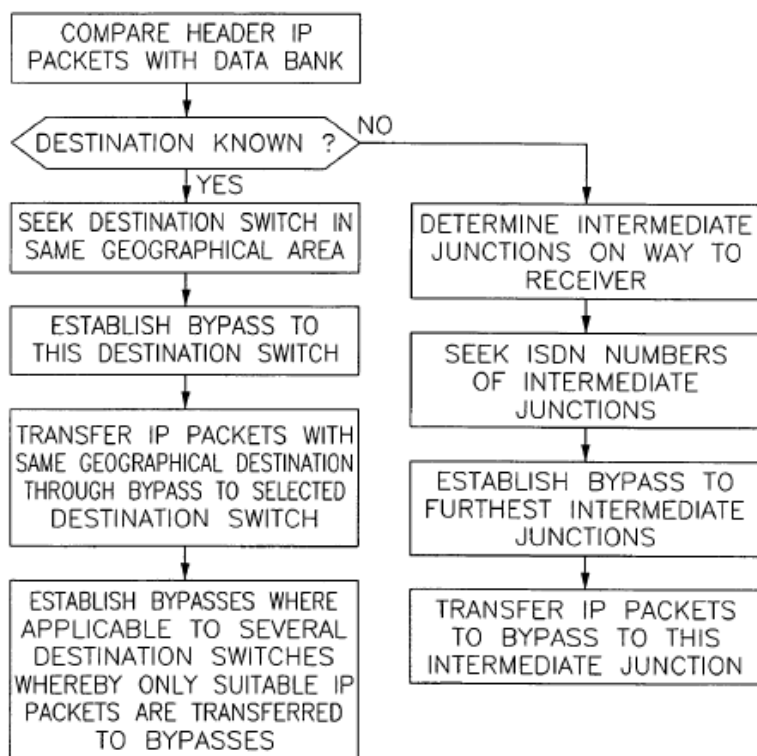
COMPARE HEADER IP PACKETS WITH DATA BANK

DESTINATION KNOWN ?

NO

YES

SEEK DESTINATION SWITCH IN SAME GEOGRAPHICAL AREA

ESTABLISH BYPASS TO THIS DESTINATION SWITCH

TRANSFER IP PACKETS WITH SAME GEOGRAPHICAL DESTINATION THROUGH BYPASS TO SELECTED DESTINATION SWITCH

ESTABLISH BYPASSES WHERE APPLICABLE TO SEVERAL DESTINATION SWITCHES WHEREBY ONLY SUITABLE IP PACKETS ARE TRANSFERRED TO BYPASSES

DETERMINE INTERMEDIATE JUNCTIONS ON WAY TO RECEIVER

SEEK ISDN NUMBERS OF INTERMEDIATE JUNCTIONS

ESTABLISH BYPASS TO FURTHEST INTERMEDIATE JUNCTIONS

TRANSFER IP PACKETS TO BYPASS TO THIS INTERMEDIATE JUNCTION